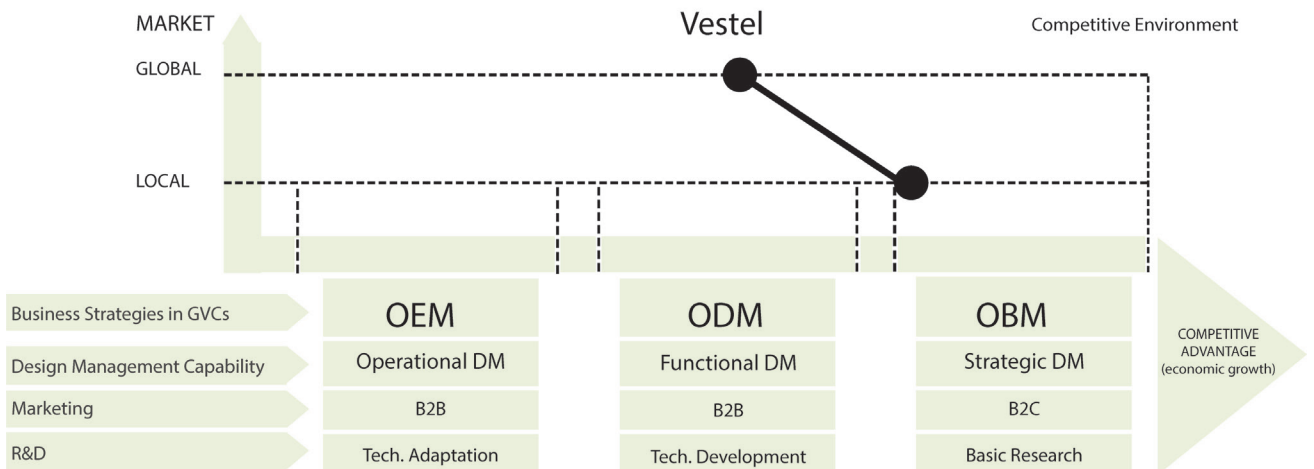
MARKET

Vestel

Competitive Environment

GLOBAL

LOCAL

| | | | |
|---|---|---|---|
| Business Strategies in GVCs | OEM | ODM | OBM |
| Design Management Capability | Operational DM | Functional DM | Strategic DM |
| Marketing | B2B | B2B | B2C |
| R&D | Tech. Adaptation | Tech. Development | Basic Research |

COMPETITIVE ADVANTAGE (economic growth)